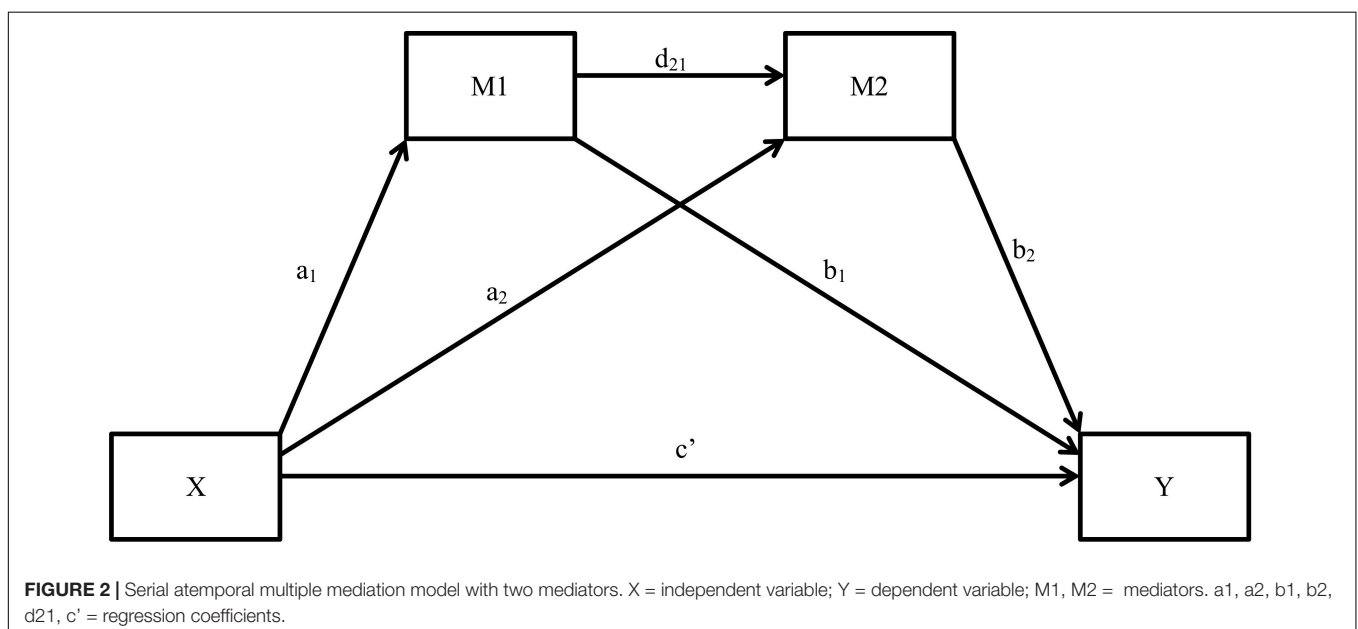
M1

$d_{21}$

M2

$a_1$

$a_2$

$b_1$

$b_2$

c’

X

Y

**FIGURE 2 |** Serial atemporal multiple mediation model with two mediators. X = independent variable; Y = dependent variable; M1, M2 = mediators. a1, a2, b1, b2, d21, c’ = regression coefficients.